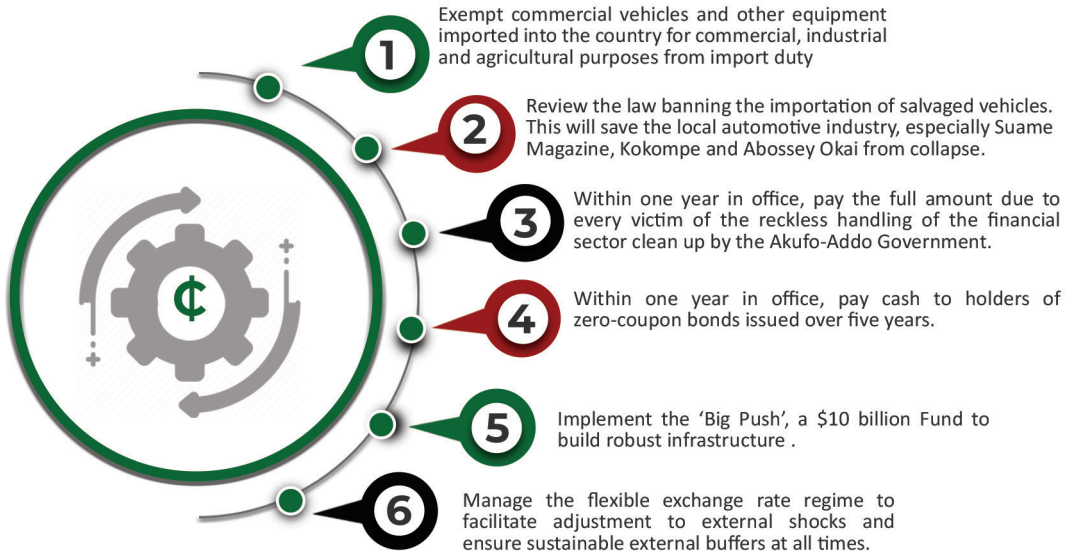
¢

1

Exempt commercial vehicles and other equipment imported into the country for commercial, industrial and agricultural purposes from import duty

2

Review the law banning the importation of salvaged vehicles. This will save the local automotive industry, especially Suame Magazine, Kokompe and Abossey Okai from collapse.

3

Within one year in office, pay the full amount due to every victim of the reckless handling of the financial sector clean up by the Akufo-Addo Government.

4

Within one year in office, pay cash to holders of zero-coupon bonds issued over five years.

5

Implement the 'Big Push', a \$10 billion Fund to build robust infrastructure .

6

Manage the flexible exchange rate regime to facilitate adjustment to external shocks and ensure sustainable external buffers at all times.